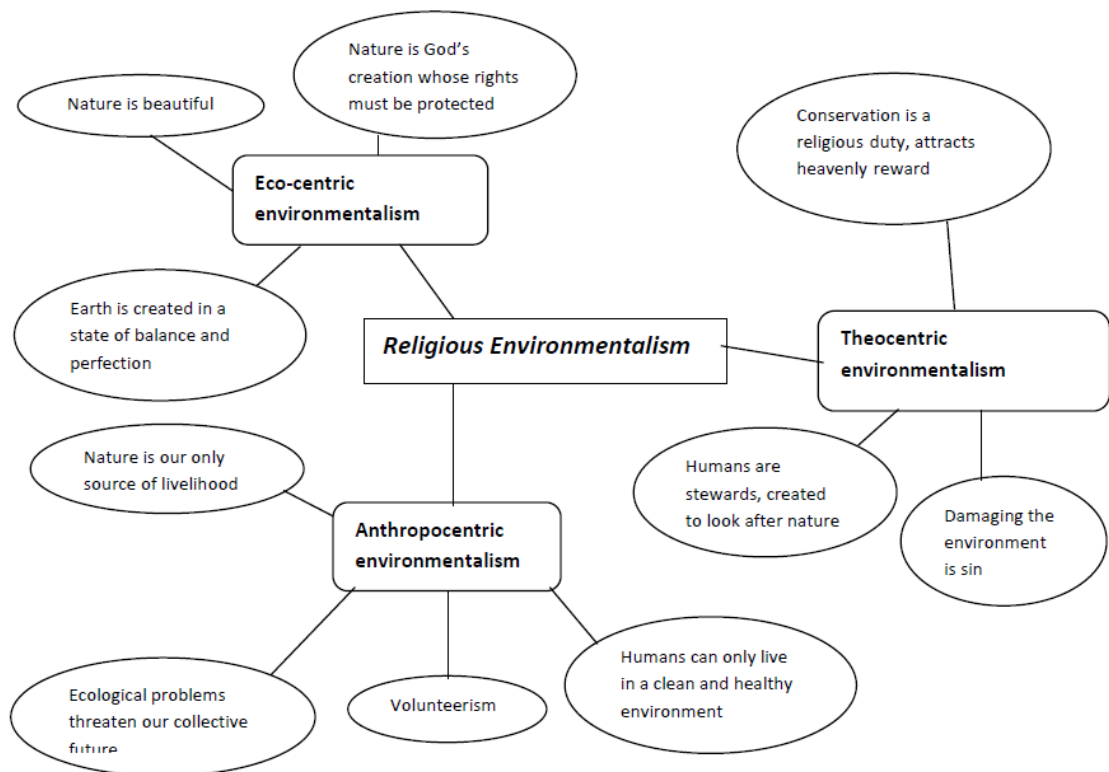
Nature is beautiful

Nature is God's creation whose rights must be protected

Eco-centric environmentalism

Conservation is a religious duty, attracts heavenly reward

Earth is created in a state of balance and perfection

Religious Environmentalism

Theocentric environmentalism

Nature is our only source of livelihood

Humans are stewards, created to look after nature

Damaging the environment is sin

Anthropocentric environmentalism

Humans can only live in a clean and healthy environment

Ecological problems threaten our collective future

Volunteerism